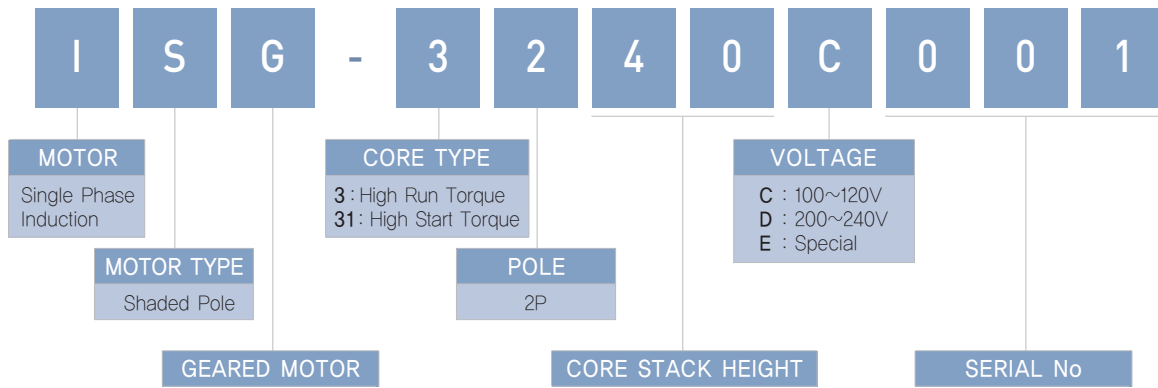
I S G - 3 2 4 0 C 0 0 1

MOTOR
Single Phase Induction

MOTOR TYPE
Shaded Pole

GEARED MOTOR

CORE TYPE
3 : High Run Torque
31 : High Start Torque

POLE
2P

CORE STACK HEIGHT

VOLTAGE
C : 100~120V
D : 200~240V
E : Special

SERIAL No